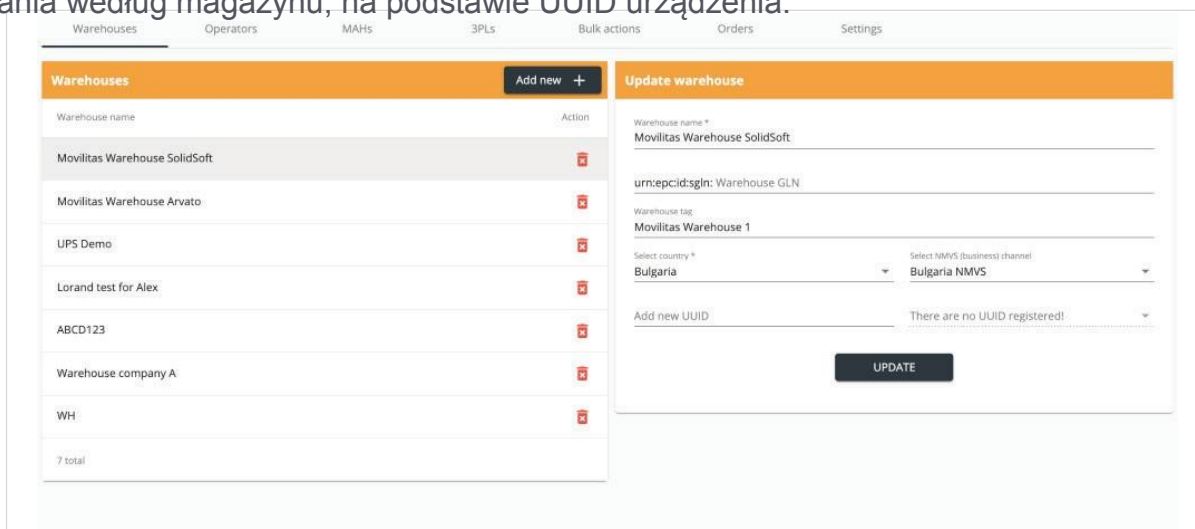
ania według magazynu, na podstawie UUID urządzenia.

Warehouses Operators MAHs 3PLs Bulk actions Orders Settings

Warehouses
Add new +

Warehouse name
Action

Movilitas Warehouse SolidSoft

Movilitas Warehouse Arvato

UPS Demo

Lorand test for Alex

ABCD123

Warehouse company A

WH

7 total

Update warehouse

Warehouse name *
Movilitas Warehouse SolidSoft

urn:epc:id:sgln: Warehouse GLN

Warehouse tag
Movilitas Warehouse 1

Select country *
Bulgaria

Select NMVS (business) channel
Bulgaria NMVS

Add new UUID

There are no UUID registered!

UPDATE